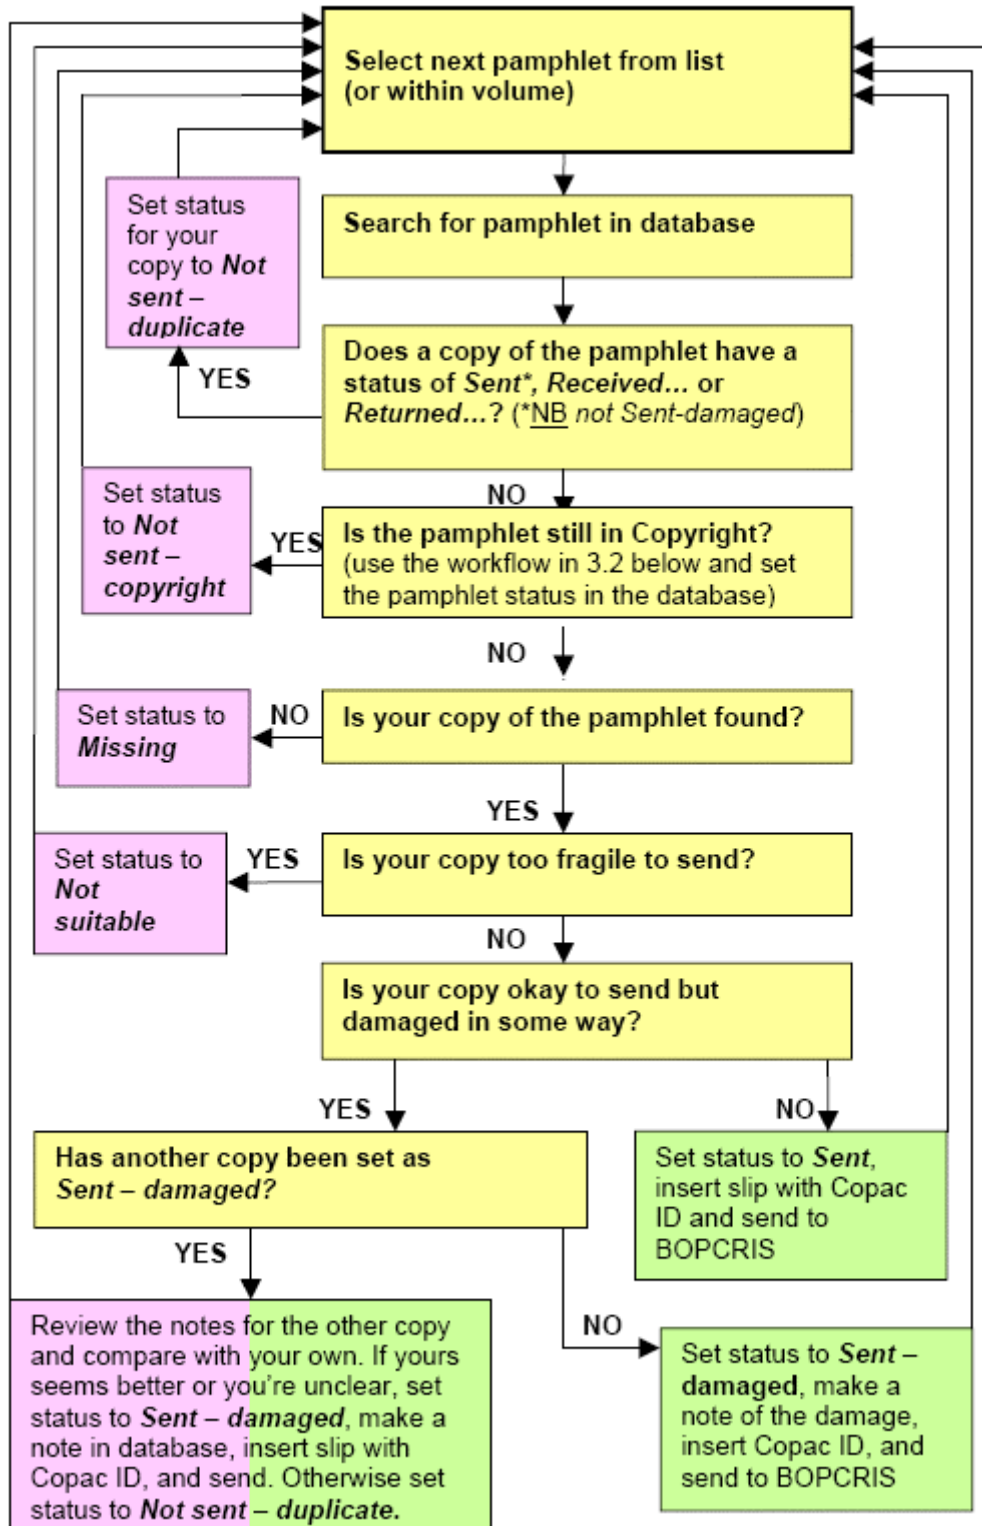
Select next pamphlet from list (or within volume)

Search for pamphlet in database

Set status for your copy to Not sent – duplicate

YES

Does a copy of the pamphlet have a status of Sent*, Received... or Returned...? (*NB not Sent-damaged)

NO

Set status to Not sent – copyright

YES

Is the pamphlet still in Copyright? (use the workflow in 3.2 below and set the pamphlet status in the database)

NO

Set status to Missing

NO

Is your copy of the pamphlet found?

YES

Set status to Not suitable

YES

Is your copy too fragile to send?

NO

Is your copy okay to send but damaged in some way?

YES

NO

Has another copy been set as Sent – damaged?

Set status to Sent, insert slip with Copac ID and send to BOPCRIS

YES

NO

Review the notes for the other copy and compare with your own. If yours seems better or you're unclear, set status to Sent – damaged, make a note in database, insert slip with Copac ID, and send. Otherwise set status to Not sent – duplicate.

Set status to Sent – damaged, make a note of the damage, insert Copac ID, and send to BOPCRIS